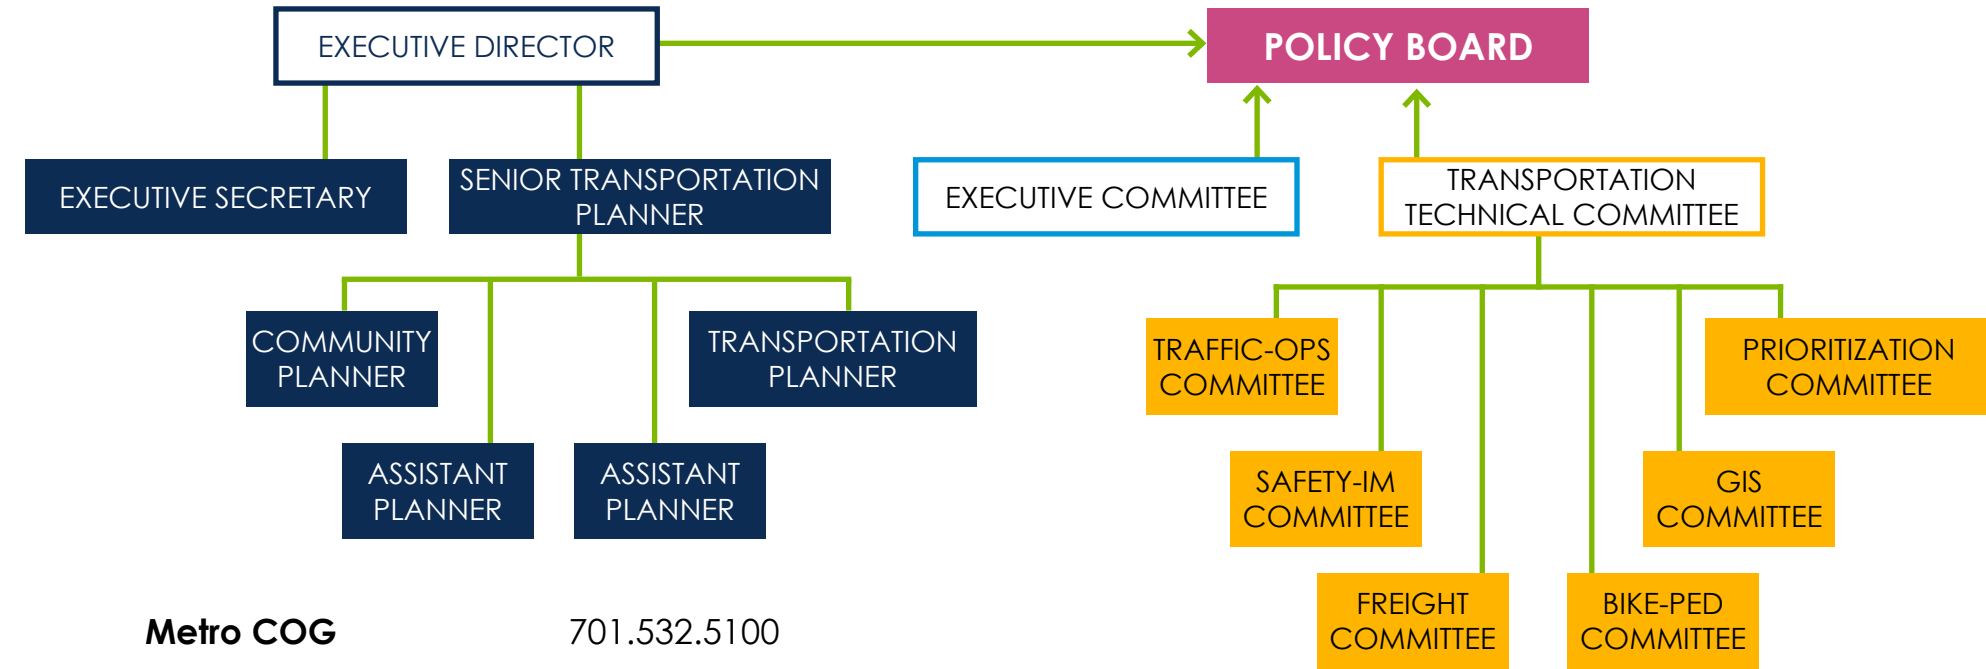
EXECUTIVE DIRECTOR

POLICY BOARD

EXECUTIVE SECRETARY

SENIOR TRANSPORTATION PLANNER

EXECUTIVE COMMITTEE

TRANSPORTATION TECHNICAL COMMITTEE

COMMUNITY PLANNER

TRANSPORTATION PLANNER

ASSISTANT PLANNER

ASSISTANT PLANNER

TRAFFIC-OPS COMMITTEE

PRIORITIZATION COMMITTEE

SAFETY-IM COMMITTEE

GIS COMMITTEE

FREIGHT COMMITTEE

BIKE-PED COMMITTEE

Metro COG

701.532.5100